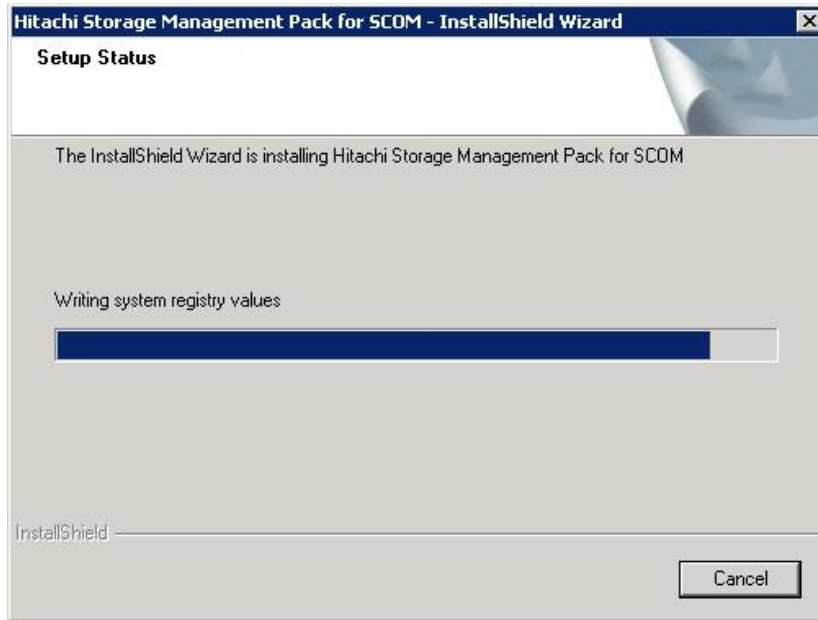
Hitachi Storage Management Pack for SCOM - InstallShield Wizard

Setup Status

The InstallShield Wizard is installing Hitachi Storage Management Pack for SCOM

Writing system registry values

InstallShield

Cancel